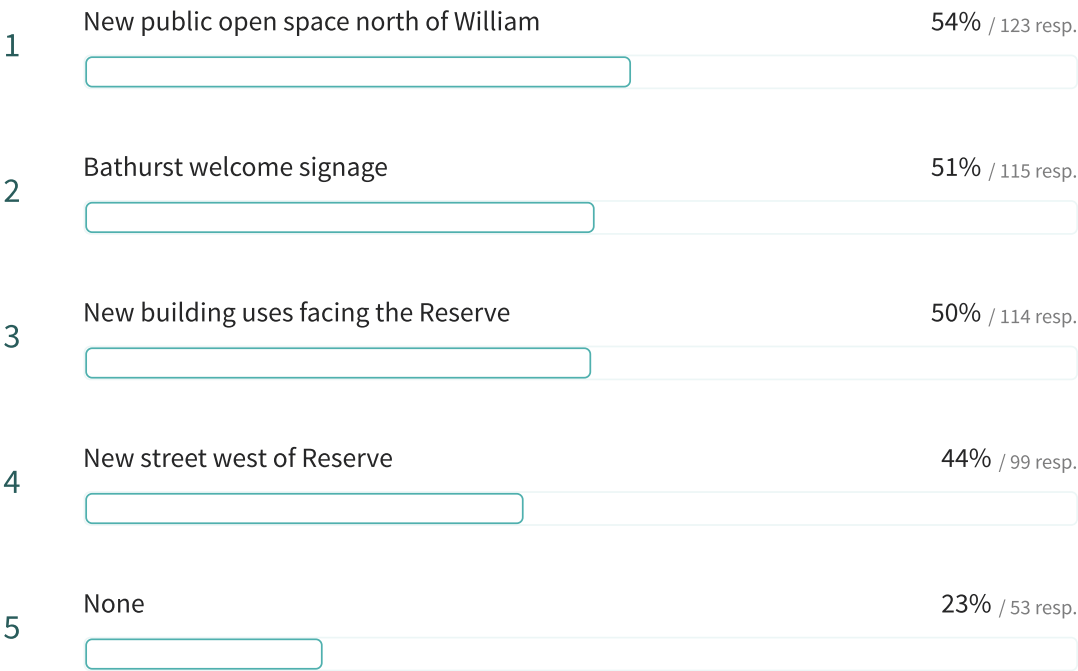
1 New public open space north of William 54% / 123 resp.

2 Bathurst welcome signage 51% / 115 resp.

3 New building uses facing the Reserve 50% / 114 resp.

4 New street west of Reserve 44% / 99 resp.

5 None 23% / 53 resp.